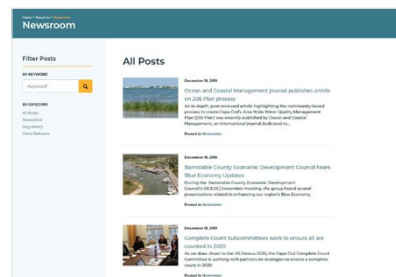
Newsroom

Filter Posts

BY KEYWORD

Keyword

BY CATEGORY

All Posts
Newsletter
Regulatory
Press Releases

All Posts

December 19, 2019

Ocean and Coastal Management Journal publishes article on 208 Plan process

An in-depth, peer-reviewed article highlighting the community-based process to revise Cape Cod's Area Wide Water Quality Management Plan (208 Plan) was recently published by Ocean and Coastal Management, an international journal dedicated to...

Posted in Newsletter

December 19, 2019

Barnstable County Economic Development Council hears Blue Economy Updates

During the Barnstable County Economic Development Council's (BCEDC) December meeting, the group heard several presentations related to enhancing our region's Blue Economy.

Posted in Newsletter

December 19, 2019

Complete Count Subcommittees work to ensure all are counted in 2020

As we draw closer to the US Census 2020, the Cape Cod Complete Count Committee is working with partners on strategies to ensure a complete count in 2020.

Posted in Newsletter